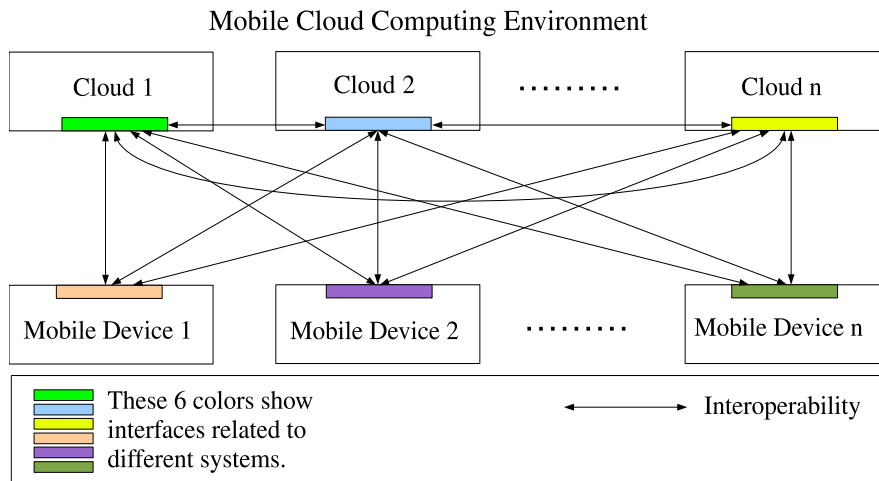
Mobile Cloud Computing Environment

Cloud 1

Cloud 2

.........

Cloud n

Mobile Device 1

Mobile Device 2

.........

Mobile Device n

These 6 colors show interfaces related to different systems.

Interoperability